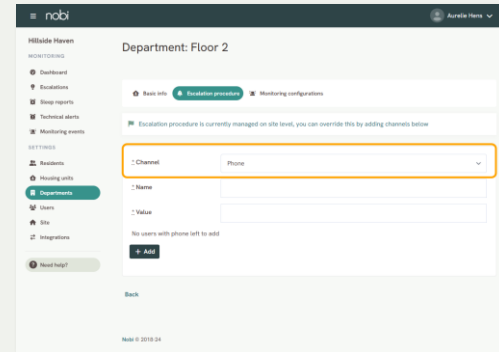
nobi

Aurelie Hens

Hillside Haven

MONITORING

Dashboard

Escalations

Sleep reports

Technical alerts

Monitoring events

SETTINGS

Residents

Housing units

Departments

Users

Site

Integrations

Need help?

Department: Floor 2

Basic info

Escalation procedure

Monitoring configurations

Escalation procedure is currently managed on site level, you can override this by adding channels below

* Channel

Phone

* Name

* Value

No users with phone left to add

+ Add

Back

Nobi © 2018-24